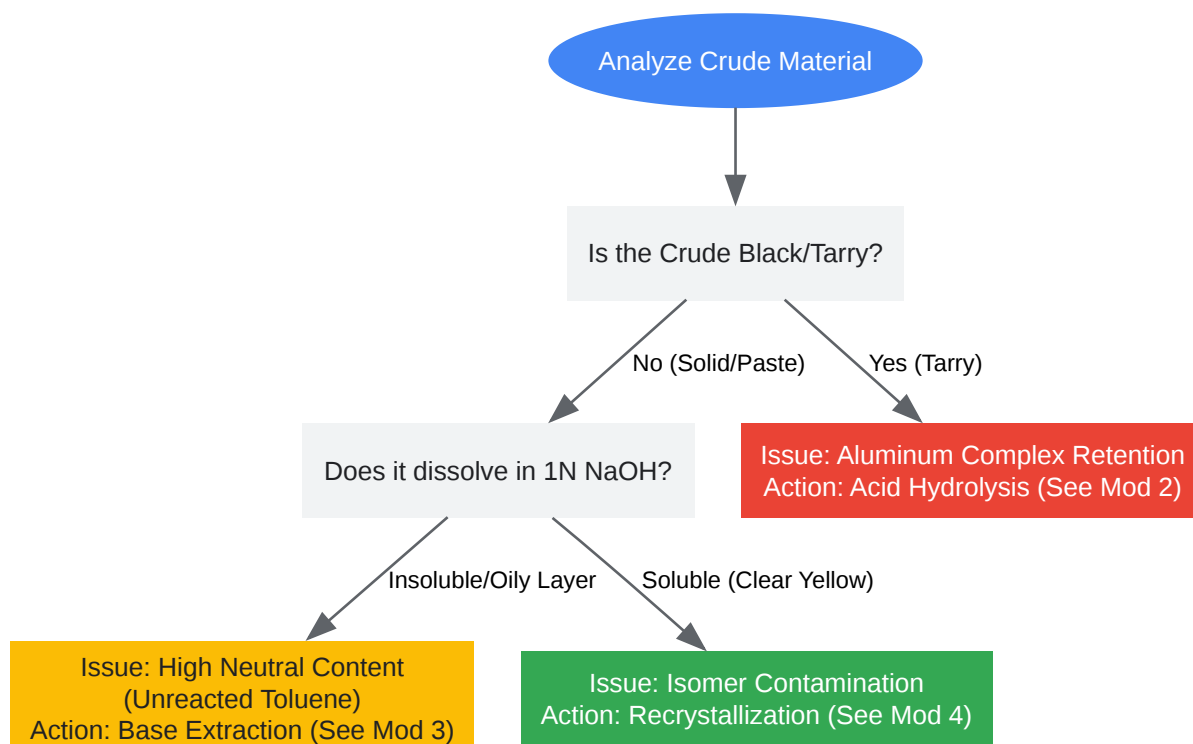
Analyze Crude Material

Is the Crude Black/Tarry?

No (Solid/Paste)

Yes (Tarry)

Does it dissolve in 1N NaOH?

Issue: Aluminum Complex Retention
Action: Acid Hydrolysis (See Mod 2)

Insoluble/Oily Layer

Soluble (Clear Yellow)

Issue: High Neutral Content
(Unreacted Toluene)
Action: Base Extraction (See Mod 3)

Issue: Isomer Contamination
Action: Recrystallization (See Mod 4)